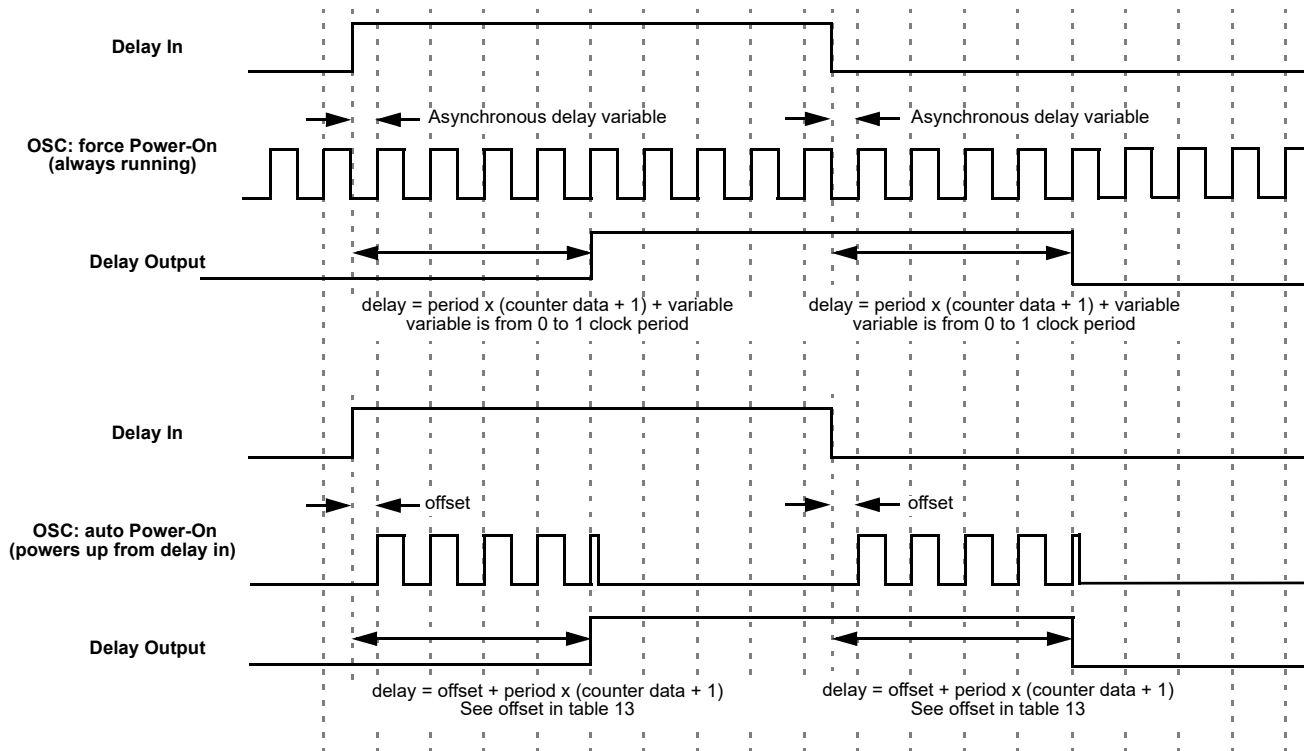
Delay In

Asynchronous delay variable

Asynchronous delay variable

OSC: force Power-On (always running)

Delay Output

delay = period x (counter data + 1) + variable
variable is from 0 to 1 clock period

delay = period x (counter data + 1) + variable
variable is from 0 to 1 clock period

Delay In

offset

offset

OSC: auto Power-On (powers up from delay in)

Delay Output

delay = offset + period x (counter data + 1)
See offset in table 13

delay = offset + period x (counter data + 1)
See offset in table 13